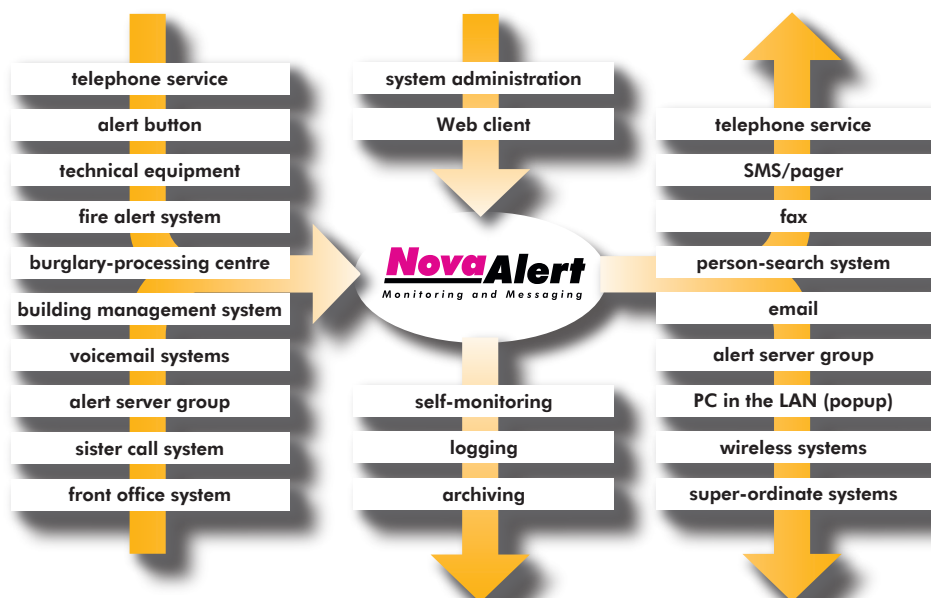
telephone service
alert button
technical equipment
fire alert system
burglary-processing centre
building management system
voicemail systems
alert server group
sister call system
front office system

system administration
Web client

NovaAlert
Monitoring and Messaging

self-monitoring
logging
archiving

telephone service
SMS/pager
fax
person-search system
email
alert server group
PC in the LAN (popup)
wireless systems
super-ordinate systems